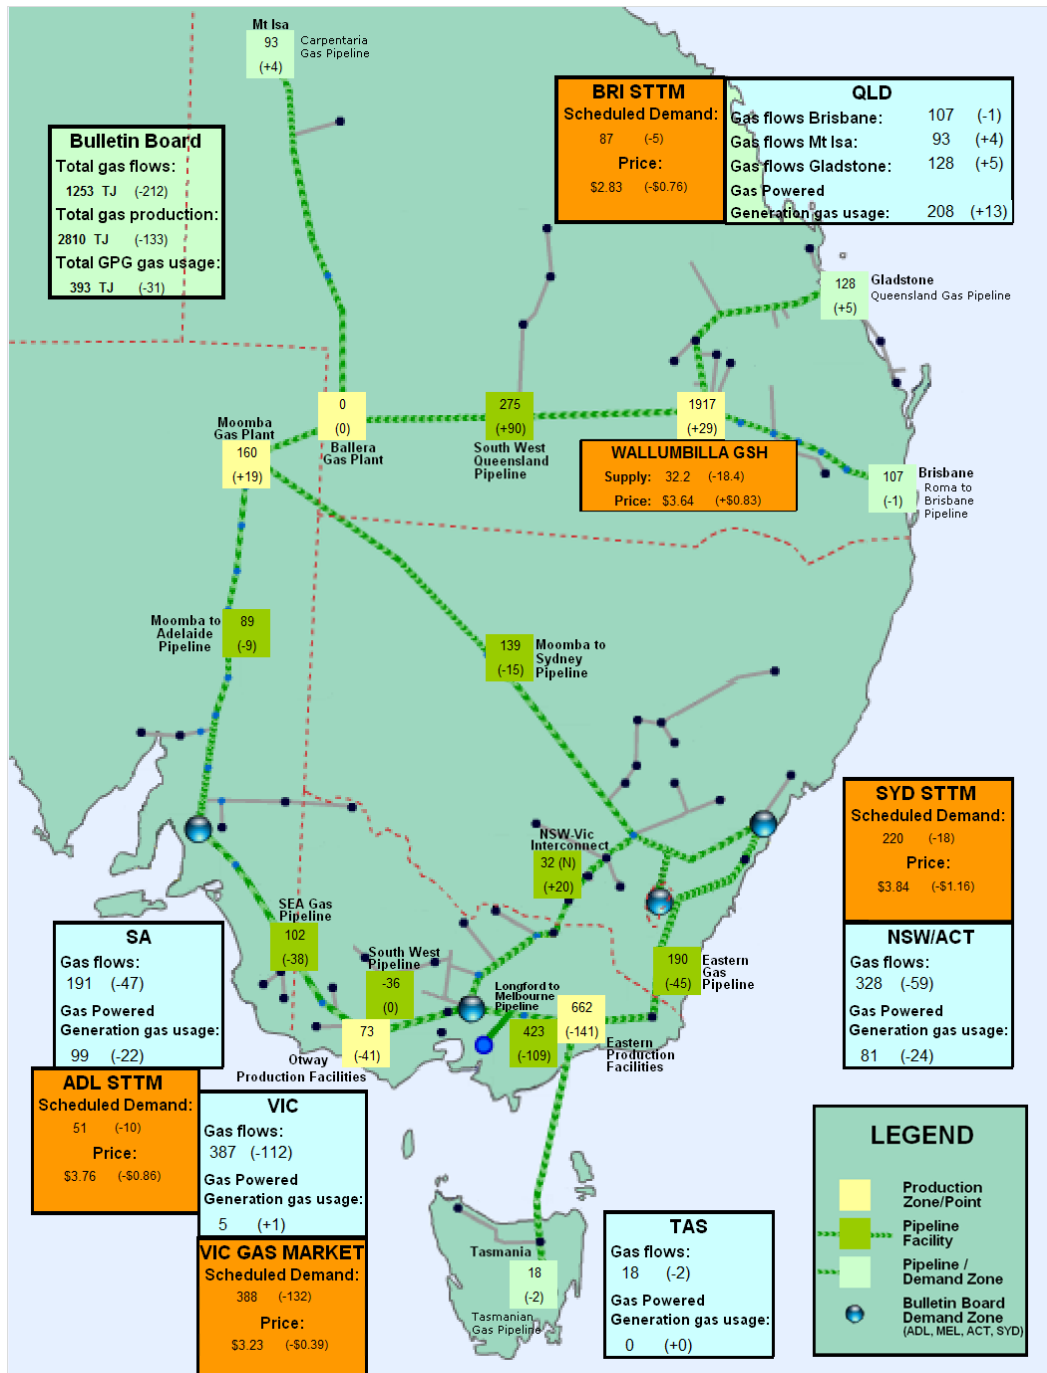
Mt Isa
93
(+4)
Carpentaria Gas Pipeline

Bulletin Board
Total gas flows:
1253 TJ (-212)
Total gas production:
2810 TJ (-133)
Total GPG gas usage:
393 TJ (-31)

BRI STTM
Scheduled Demand:
87 (-5)
Price:
$2.83 (-$0.76)

QLD
Gas flows Brisbane: 107 (-1)
Gas flows Mt Isa: 93 (+4)
Gas flows Gladstone: 128 (+5)
Gas Powered Generation gas usage: 208 (+13)

128
(+5)
Gladstone Queensland Gas Pipeline

Moomba Gas Plant
160
(+19)

0
(0)
Ballera Gas Plant

275
(+90)
South West Queensland Pipeline

1917
(+29)

WALLUMBILLA GSH
Supply: 32.2 (-18.4)
Price: $3.64 (+$0.83)

107
(-1)
Brisbane
Roma to Brisbane Pipeline

Moomba to Adelaide Pipeline
89
(-9)

139
(-15)
Moomba to Sydney Pipeline

SYD STTM
Scheduled Demand:
220 (-18)
Price:
$3.84 (-$1.16)

NSW-Vic Interconnect
32 (N)
(+20)

SEA Gas Pipeline
102
(-38)

South West Pipeline
-36
(0)

Longford to Melbourne Pipeline
662
(-141)
423
(-109)

73
(-41)
Otway Production Facilities

Eastern Production Facilities

190
(-45)
Eastern Gas Pipeline

SA
Gas flows:
191 (-47)
Gas Powered Generation gas usage:
99 (-22)

NSW/ACT
Gas flows:
328 (-59)
Gas Powered Generation gas usage:
81 (-24)

ADL STTM
Scheduled Demand:
51 (-10)
Price:
$3.76 (-$0.86)

VIC
Gas flows:
387 (-112)
Gas Powered Generation gas usage:
5 (+1)

VIC GAS MARKET
Scheduled Demand:
388 (-132)
Price:
$3.23 (-$0.39)

Tasmania
18
(-2)
Tasmanian Gas Pipeline

TAS
Gas flows:
18 (-2)
Gas Powered Generation gas usage:
0 (+0)

LEGEND
Production Zone/Point
Pipeline Facility
Pipeline / Demand Zone
Bulletin Board Demand Zone (ADL, MEL, ACT, SYD)